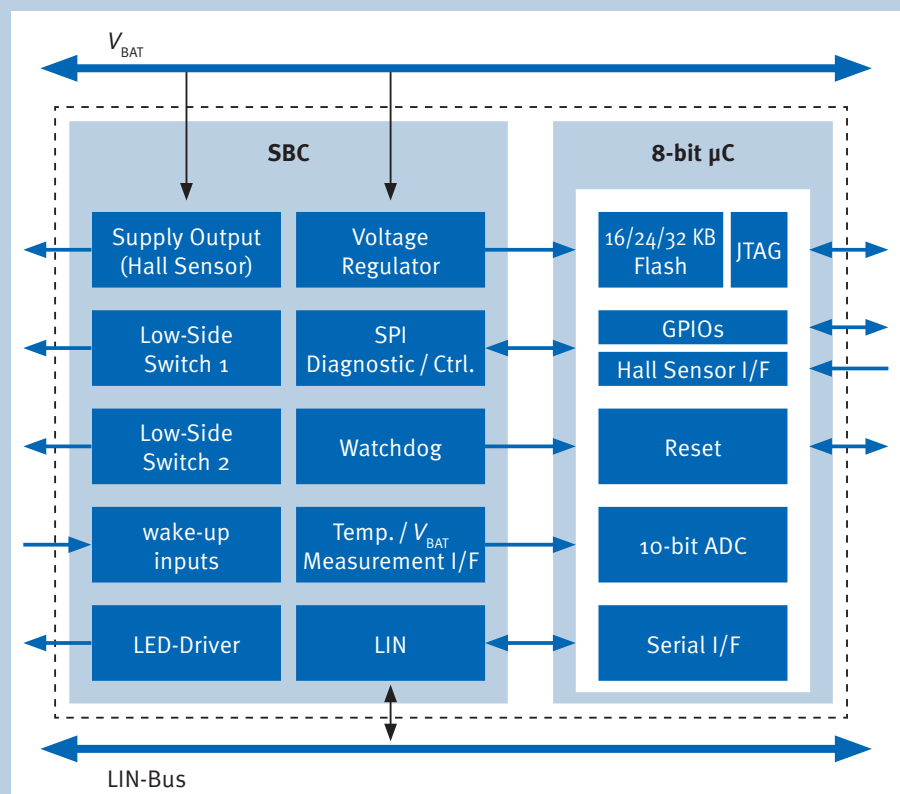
$V_{BAT}$

SBC

Supply Output (Hall Sensor)

Voltage Regulator

Low-Side Switch 1

SPI Diagnostic / Ctrl.

Low-Side Switch 2

Watchdog

wake-up inputs

Temp. / $V_{BAT}$ Measurement I/F

LED-Driver

LIN

8-bit µC

16/24/32 KB Flash

JTAG

GPIOs

Hall Sensor I/F

Reset

10-bit ADC

Serial I/F

LIN-Bus